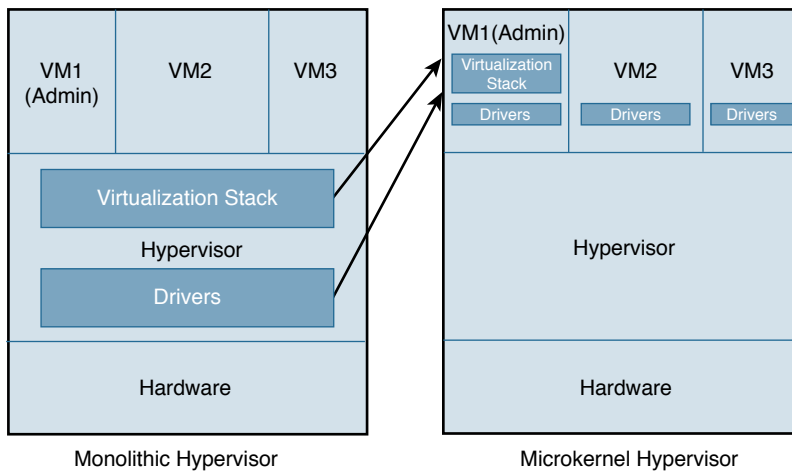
VM1 (Admin)

VM2

VM3

Virtualization Stack

Hypervisor

Drivers

Hardware

Monolithic Hypervisor

VM1(Admin)

Virtualization Stack

Drivers

VM2

Drivers

VM3

Drivers

Hypervisor

Hardware

Microkernel Hypervisor